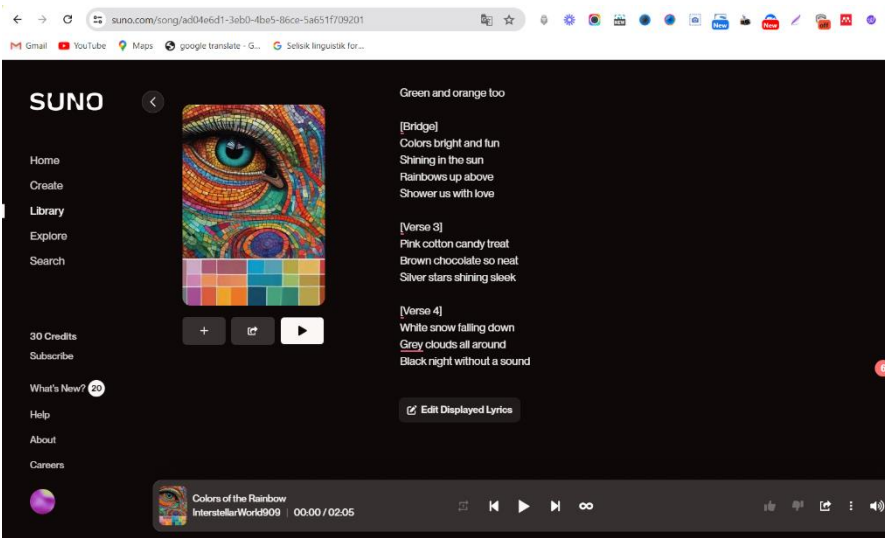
suno.com/song/ad04e6d1-3eb0-4be5-86ce-5a651f709201

Gmail YouTube Maps google translate - G... Selisik linguistik for...

SUNO

Home
Create
Library
Explore
Search

30 Credits
Subscribe

What's New? 20
Help
About
Careers

Green and orange too

[Bridge]
Colors bright and fun
Shining in the sun
Rainbows up above
Shower us with love

[Verse 3]
Pink cotton candy treat
Brown chocolate so neat
Silver stars shining sleek

[Verse 4]
White snow falling down
Grey clouds all around
Black night without a sound

Edit Displayed Lyrics

Colors of the Rainbow
InterstellarWorld909 | 00:00 / 02:05